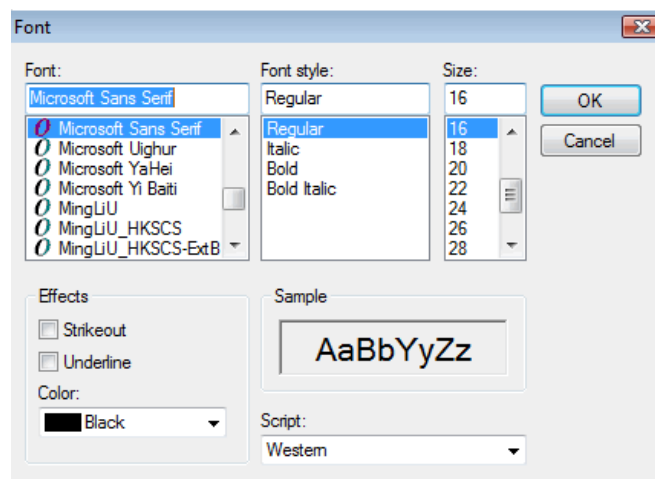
Font

Font:
Microsoft Sans Serif
Microsoft Sans Serif
Microsoft Uighur
Microsoft YaHei
Microsoft Yi Baiti
MingLiU
MingLiU_HKSCS
MingLiU_HKSCS-ExtB

Font style:
Regular
Regular
Italic
Bold
Bold Italic

Size:
16
16
18
20
22
24
26
28

OK
Cancel

Effects
Strikeout
Underline
Color:
Black

Sample
AaBbYyZz

Script:
Western